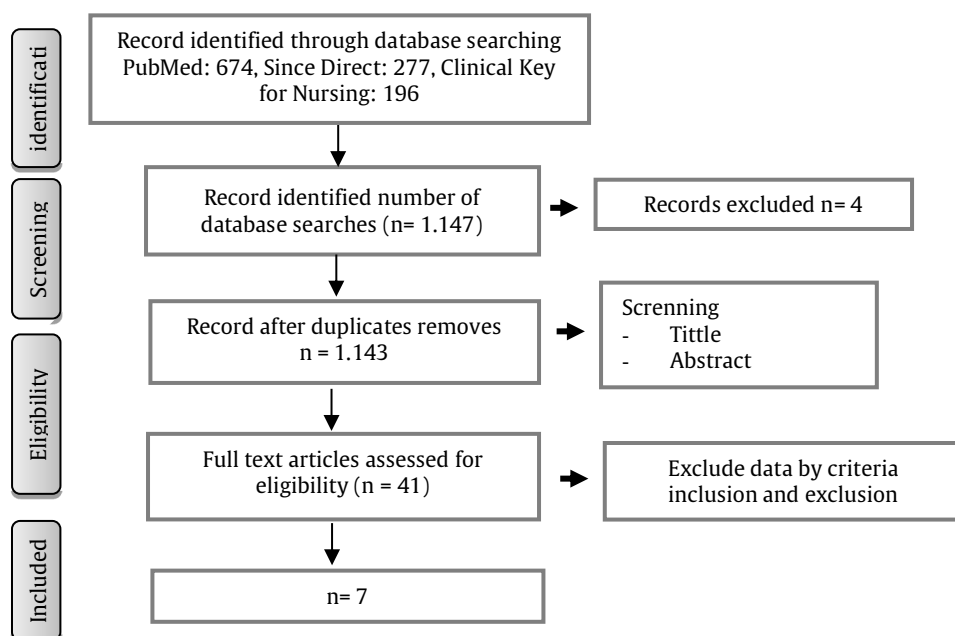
identificati

Record identified through database searching PubMed: 674, Since Direct: 277, Clinical Key for Nursing: 196

Screening

Record identified number of database searches (n= 1.147)

Records excluded n= 4

Record after duplicates removes n = 1.143

Screnning
- Tittle
- Abstract

Eligibility

Full text articles assessed for eligibility (n = 41)

Exclude data by criteria inclusion and exclusion

Included

n= 7